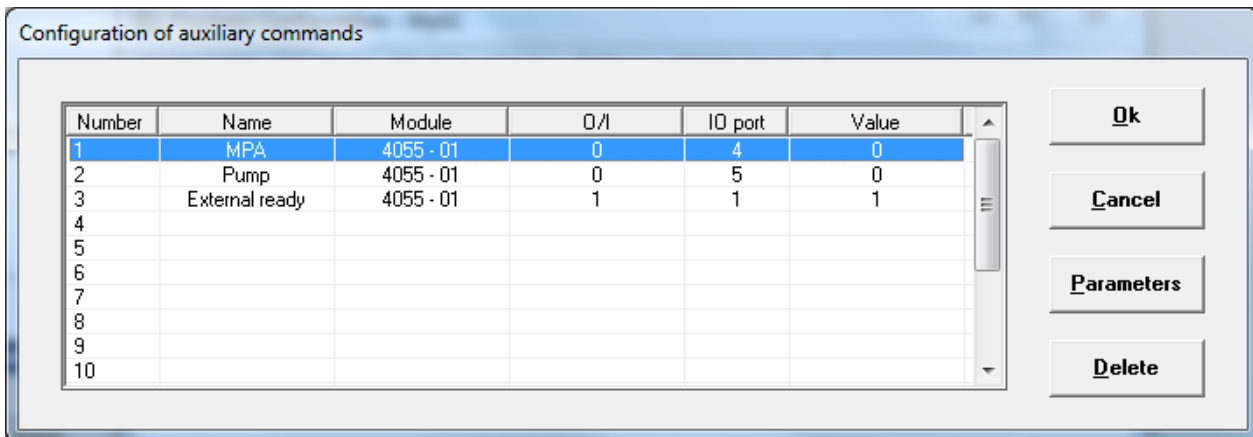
Configuration of auxiliary commands

| Number | Name | Module | O/I | IO port | Value |
|---|---|---|---|---|---|
| 1 | MPA | 4055 - 01 | 0 | 4 | 0 |
| 2 | Pump | 4055 - 01 | 0 | 5 | 0 |
| 3 | External ready | 4055 - 01 | 1 | 1 | 1 |
| 4 | | | | | |
| 5 | | | | | |
| 6 | | | | | |
| 7 | | | | | |
| 8 | | | | | |
| 9 | | | | | |
| 10 | | | | | |

Ok

Cancel

Parameters

Delete